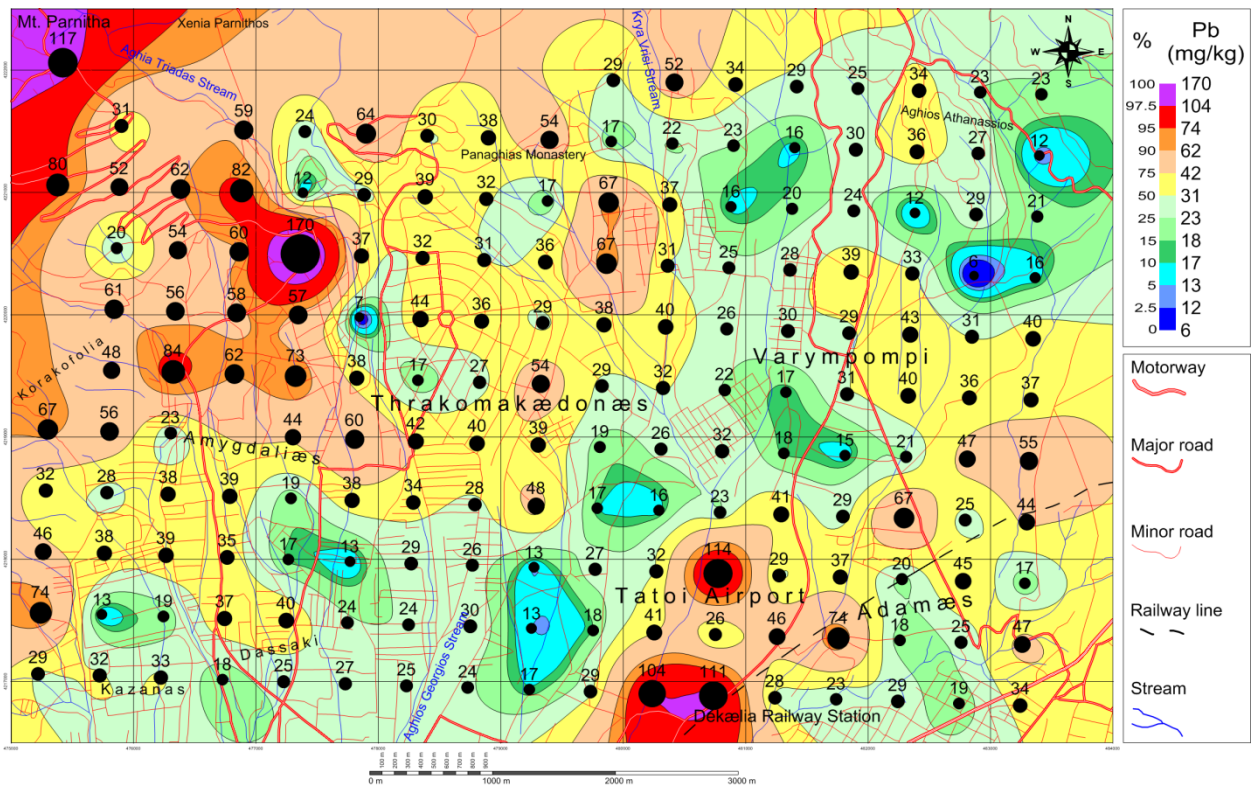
Mt. Parnitha
Xenia Parnithos
Aghia Triadas Stream
Kyra Vrisi Stream
Panaghias Monastery
Aghios Athanassios
Korakofolia
Amygdalæs
Thrakomakædonæs
Varympompi
Tatoi Airport
Adamæs
Dassaki
Kazanas
Aghios Georgios Stream
Dekælia Railway Station

117, 31, 59, 24, 64, 30, 38, 54, 29, 52, 34, 29, 25, 34, 23, 23, 80, 52, 62, 82, 12, 29, 39, 32, 17, 67, 37, 17, 22, 23, 16, 30, 36, 27, 12, 20, 54, 60, 170, 37, 32, 31, 36, 67, 31, 16, 20, 24, 12, 29, 21, 61, 56, 58, 57, 7, 44, 36, 29, 38, 40, 25, 28, 39, 33, 6, 16, 48, 84, 62, 73, 38, 17, 27, 54, 29, 32, 26, 30, 29, 43, 31, 40, 67, 56, 23, 44, 60, 42, 40, 39, 22, 17, 31, 40, 36, 37, 32, 28, 38, 39, 19, 38, 34, 28, 48, 19, 26, 32, 18, 15, 21, 47, 55, 46, 38, 39, 35, 17, 13, 29, 26, 17, 16, 23, 41, 29, 67, 25, 44, 74, 13, 19, 37, 40, 24, 24, 30, 13, 27, 32, 114, 29, 37, 20, 45, 17, 29, 32, 33, 18, 25, 27, 25, 24, 13, 18, 41, 26, 46, 74, 18, 25, 47, 17, 29, 104, 111, 28, 23, 29, 19, 34

| % | Pb (mg/kg) |
|---|---|
| 100 | 170 |
| 97.5 | 104 |
| 95 | 74 |
| 90 | 62 |
| 75 | 42 |
| 50 | 31 |
| 25 | 23 |
| 15 | 18 |
| 10 | 17 |
| 5 | 13 |
| 2.5 | 12 |
| 0 | 6 |

Motorway
Major road
Minor road
Railway line
Stream

N
W E
S

475000 476000 477000 478000 479000 480000 481000 482000 483000 484000

100 m 200 m 300 m 400 m 500 m 600 m 700 m 800 m 900 m
0 m 1000 m 2000 m 3000 m